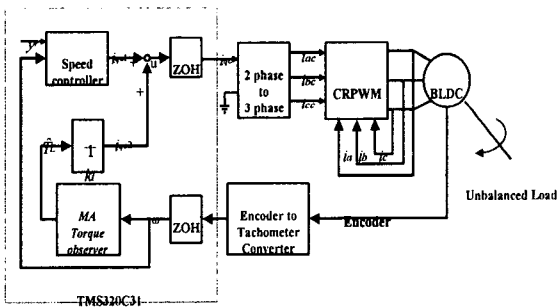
$y^*$

Speed controller

$iv^*$

$u$

+

ZOH

$ic^*$

2 phase to 3 phase

$iac$

$ibc$

$icc$

CRPWM

BLDC

$\hat{T}_L$

$\frac{1}{kt}$

$iv^2$

$ia$ $ib$ $ic$

MA Torque observer

$\omega$

ZOH

Encoder to Tachometer Converter

Encoder

Unbalanced Load

TMS320C31